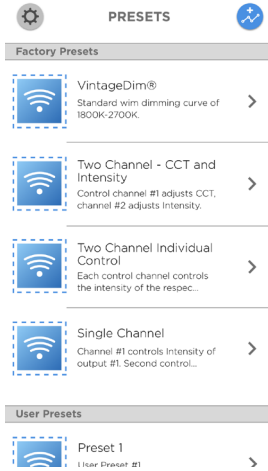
PRESETS

Factory Presets

VintageDim®
Standard wim dimming curve of 1800K-2700K.

Two Channel - CCT and Intensity
Control channel #1 adjusts CCT, channel #2 adjusts Intensity.

Two Channel Individual Control
Each control channel controls the intensity of the respec...

Single Channel
Channel #1 controls Intensity of output #1. Second control...

User Presets

Preset 1
User Preset #1